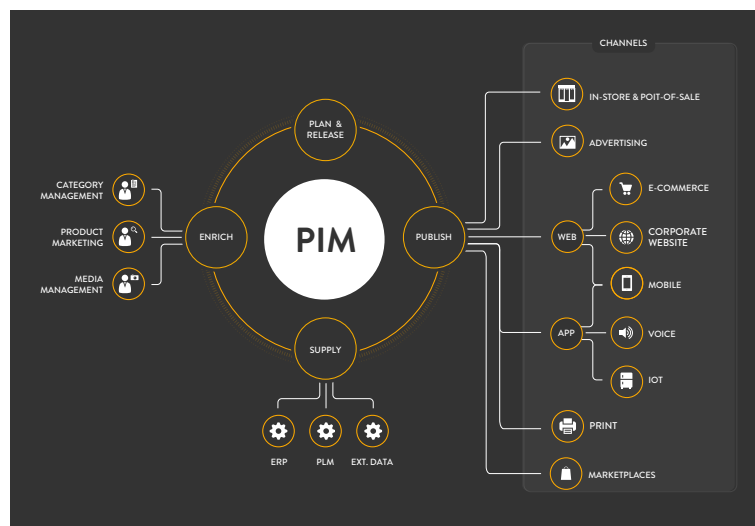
CHANNELS

PLAN & RELEASE

CATEGORY MANAGEMENT

PRODUCT MARKETING

MEDIA MANAGEMENT

ENRICH

PIM

PUBLISH

SUPPLY

ERP

PLM

EXT. DATA

IN-STORE & POIT-OF-SALE

ADVERTISING

E-COMMERCE

WEB

CORPORATE WEBSITE

MOBILE

APP

VOICE

IOT

PRINT

MARKETPLACES